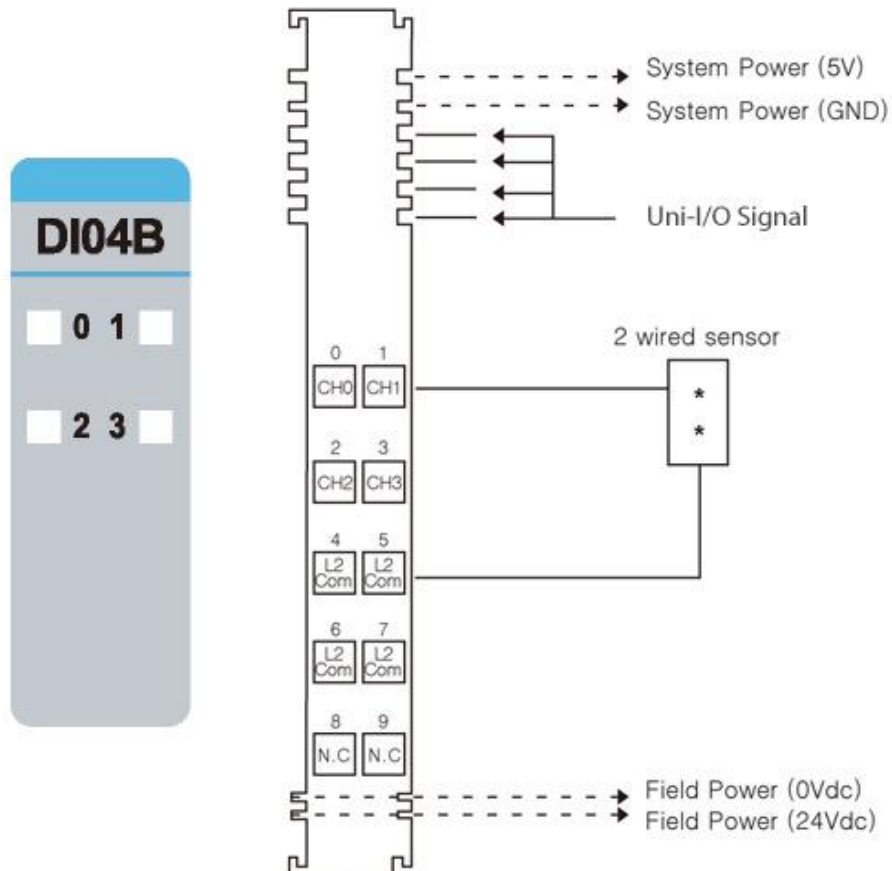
DI04B

0 1

2 3

System Power (5V)
System Power (GND)

Uni-I/O Signal

2 wired sensor

0 1
CH0 CH1

2 3
CH2 CH3

4 5
L2 Com L2 Com

6 7
L2 Com L2 Com

8 9
N.C N.C

Field Power (0Vdc)
Field Power (24Vdc)